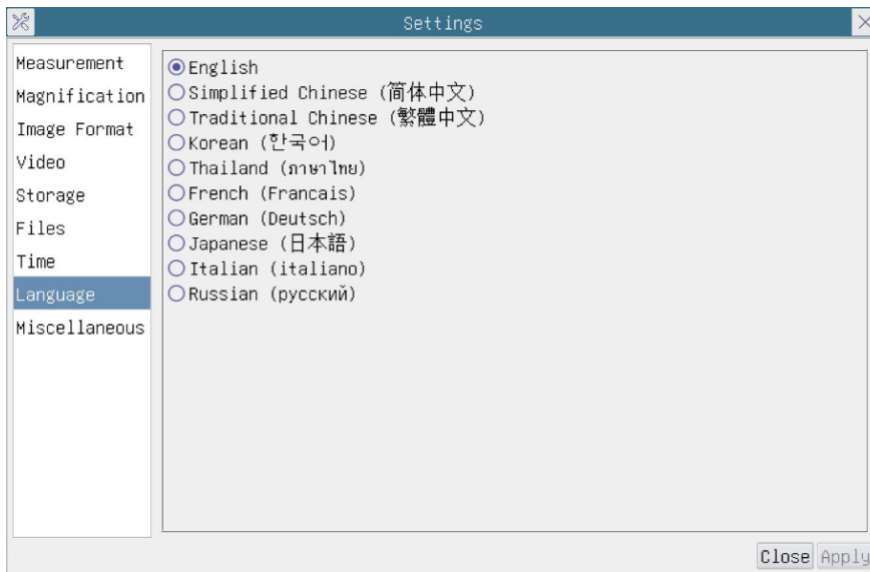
Settings

Measurement
Magnification
Image Format
Video
Storage
Files
Time
Language
Miscellaneous

English
Simplified Chinese (简体中文)
Traditional Chinese (繁體中文)
Korean (한국어)
Thailand (ภาษาไทย)
French (Francais)
German (Deutsch)
Japanese (日本語)
Italian (italiano)
Russian (русский)

Close Apply